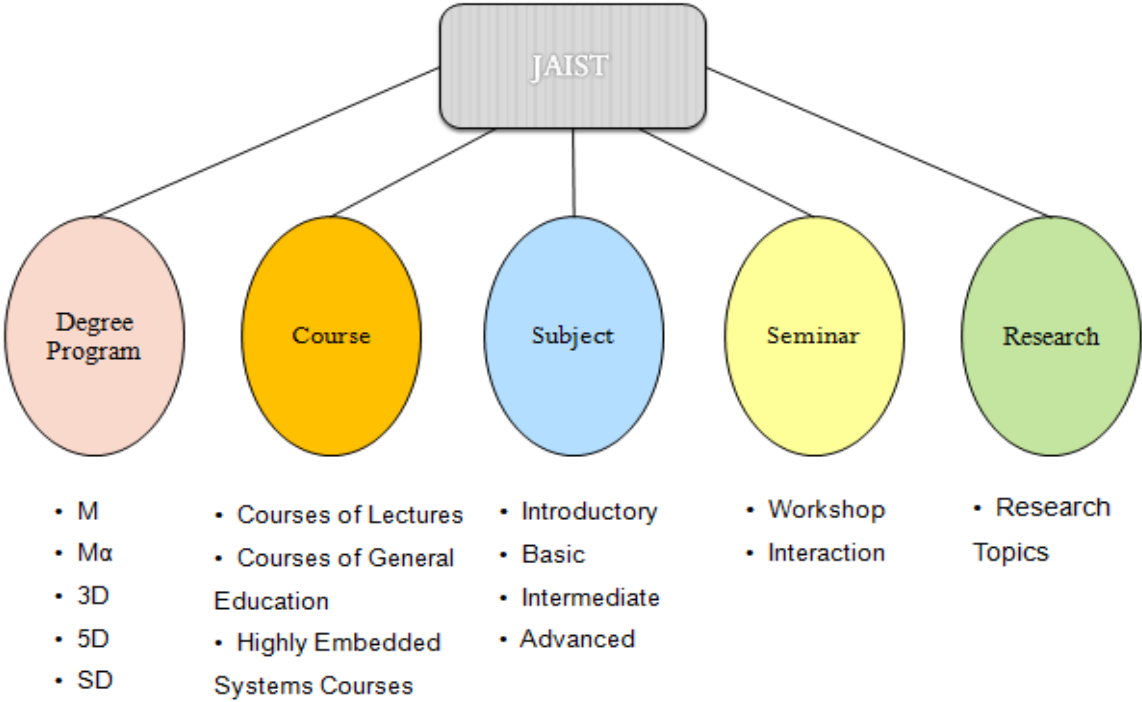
JAIST

Degree Program

Course

Subject

Seminar

Research

• M
• Mα
• 3D
• 5D
• SD

• Courses of Lectures
• Courses of General Education
• Highly Embedded Systems Courses

• Introductory
• Basic
• Intermediate
• Advanced

• Workshop
• Interaction

• Research Topics